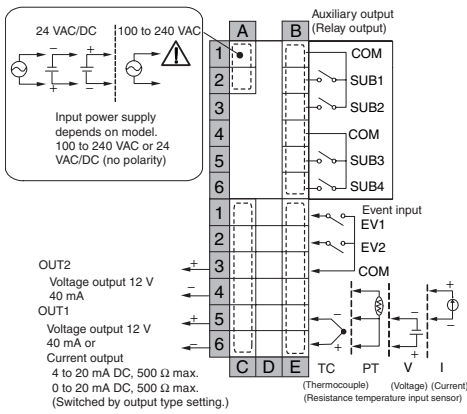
24 VAC/DC
100 to 240 VAC

Input power supply depends on model. 100 to 240 VAC or 24 VAC/DC (no polarity)

A
B

Auxiliary output (Relay output)

1
2
3
4
5
6

COM
SUB1
SUB2
COM
SUB3
SUB4

1
2
3
4
5
6

Event input
EV1
EV2
COM

OUT2
Voltage output 12 V 40 mA
OUT1
Voltage output 12 V 40 mA or
Current output
4 to 20 mA DC, 500 Ω max.
0 to 20 mA DC, 500 Ω max.
(Switched by output type setting.)

C
D
E

TC
PT
V
I
(Thermocouple)
(Voltage)
(Current)
(Resistance temperature input sensor)